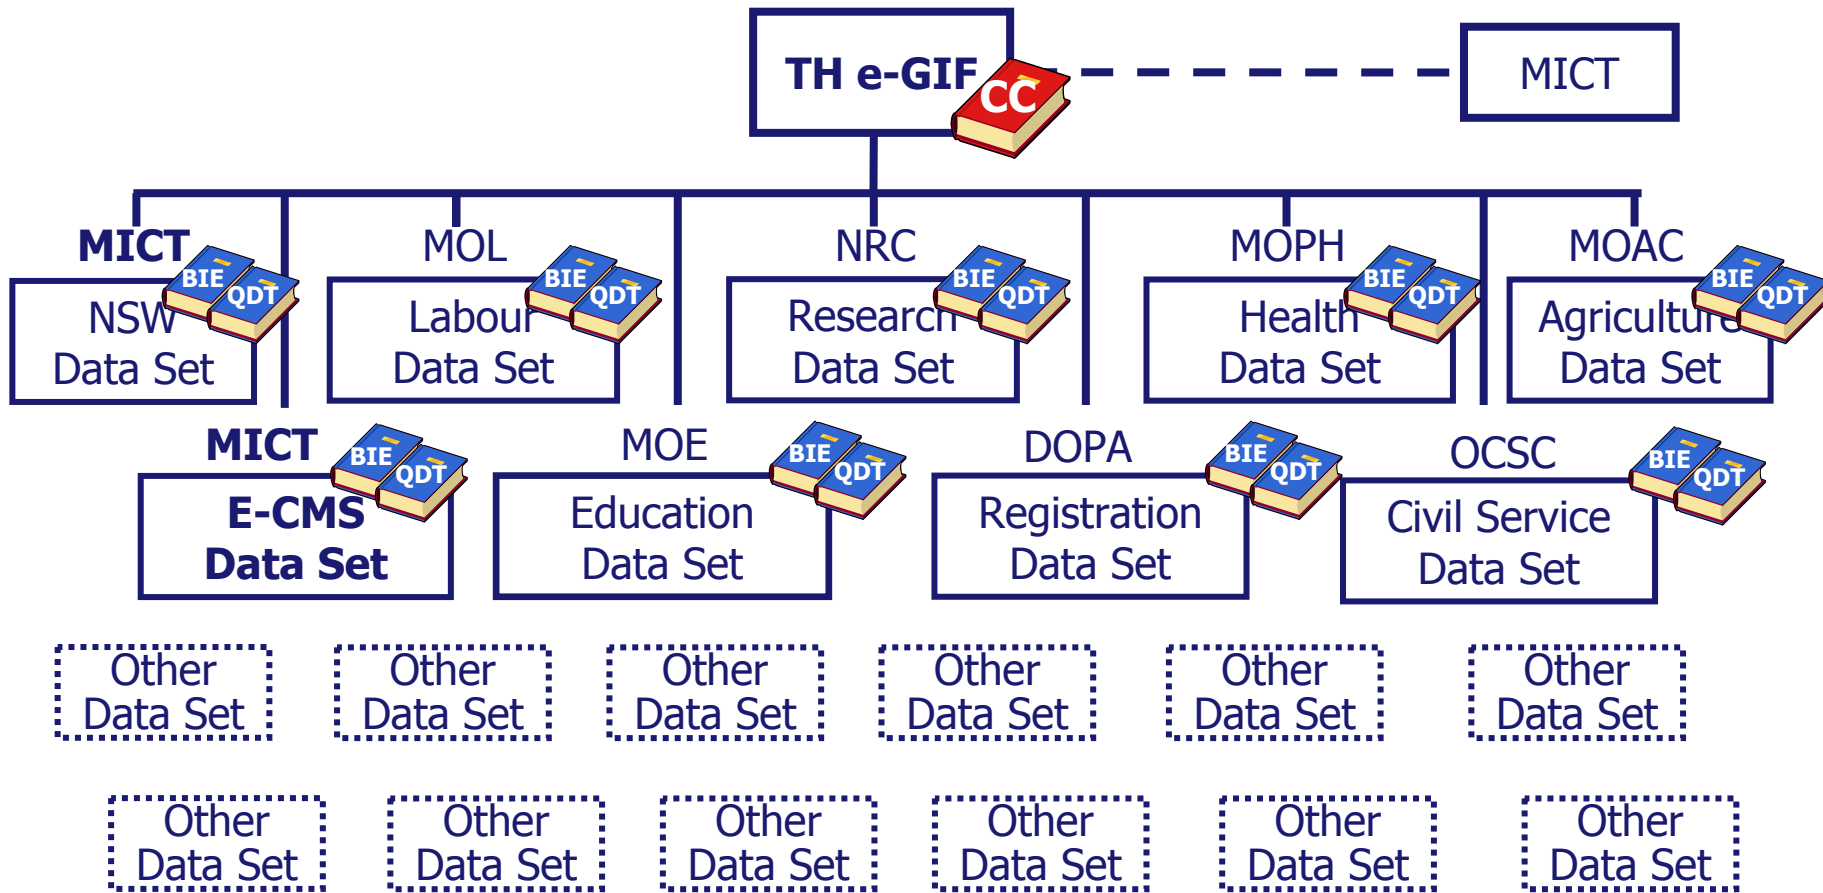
TH e-GIF CC

MICT

MICT BIE QDT
NSW Data Set

MOL BIE QDT
Labour Data Set

NRC BIE QDT
Research Data Set

MOPH BIE QDT
Health Data Set

MOAC BIE QDT
Agriculture Data Set

MICT BIE QDT
E-CMS Data Set

MOE BIE QDT
Education Data Set

DOPA BIE QDT
Registration Data Set

OCSC BIE QDT
Civil Service Data Set

Other Data Set

Other Data Set

Other Data Set

Other Data Set

Other Data Set

Other Data Set

Other Data Set

Other Data Set

Other Data Set

Other Data Set

Other Data Set

Other Data Set